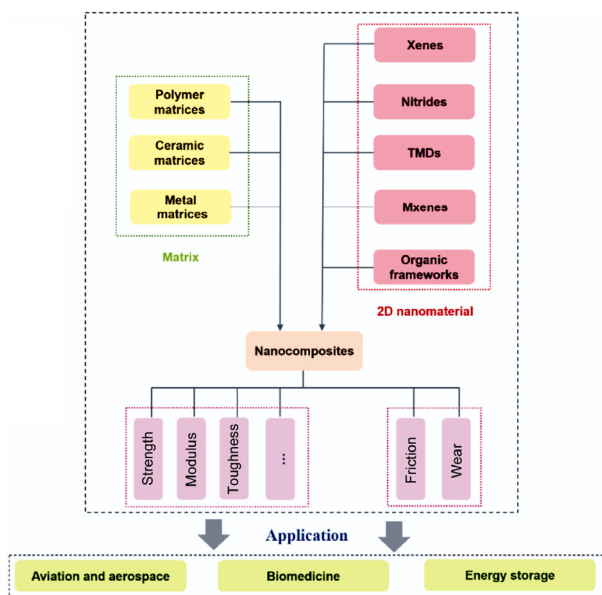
Polymer matrices

Ceramic matrices

Metal matrices

Matrix

Xenes

Nitrides

TMDs

Mxenes

Organic frameworks

2D nanomaterial

Nanocomposites

Strength

Modulus

Toughness

...

Friction

Wear

Application

Aviation and aerospace

Biomedicine

Energy storage